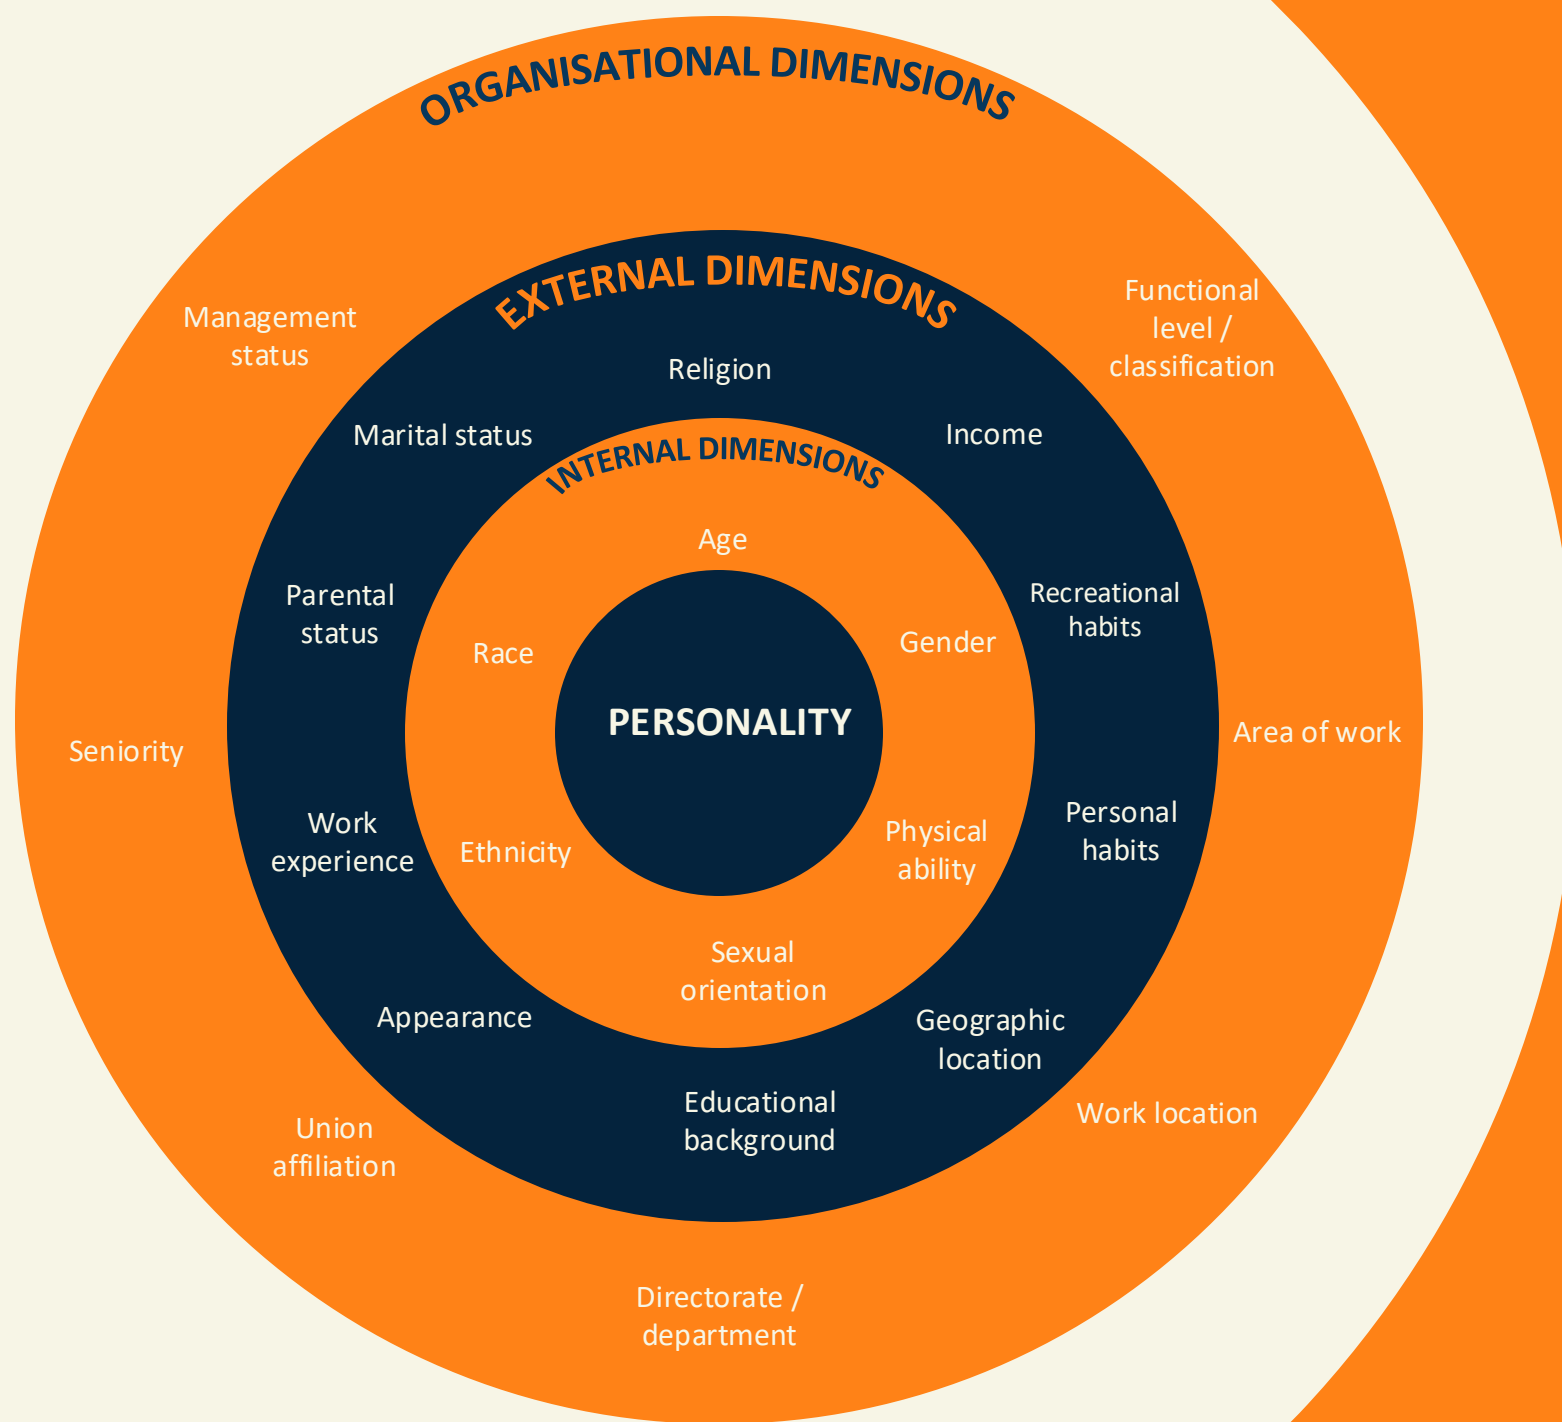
ORGANISATIONAL DIMENSIONS

Management status

Functional level / classification

Seniority

Area of work

Union affiliation

Work location

Directorate / department

EXTERNAL DIMENSIONS

Religion

Marital status

Income

Parental status

Recreational habits

Work experience

Personal habits

Appearance

Geographic location

Educational background

INTERNAL DIMENSIONS

Age

Race

Gender

Ethnicity

Physical ability

Sexual orientation

PERSONALITY